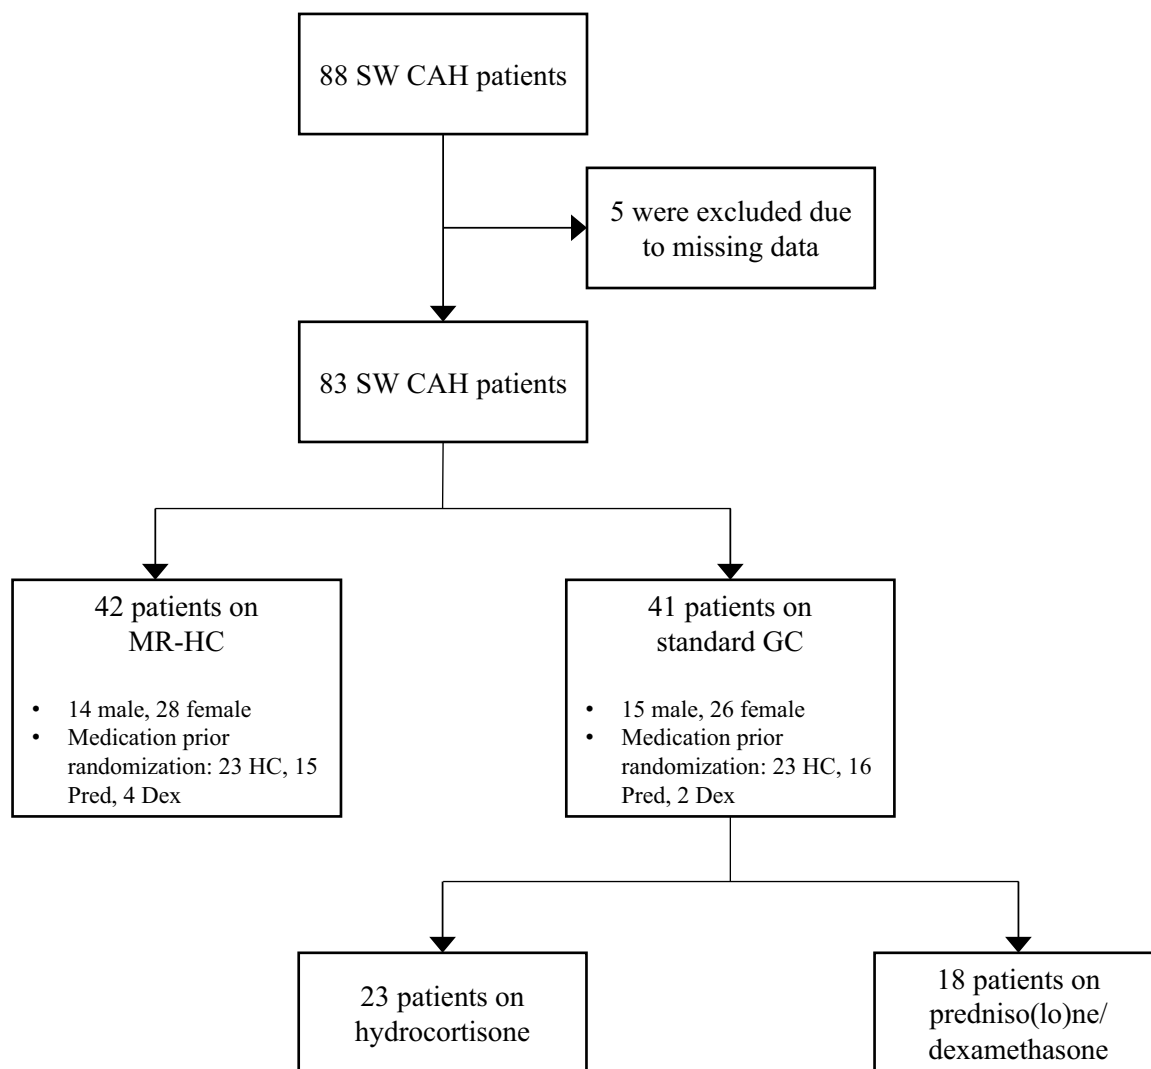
88 SW CAH patients

5 were excluded due to missing data

83 SW CAH patients

42 patients on MR-HC

- 14 male, 28 female
- Medication prior randomization: 23 HC, 15 Pred, 4 Dex

41 patients on standard GC

- 15 male, 26 female
- Medication prior randomization: 23 HC, 16 Pred, 2 Dex

23 patients on hydrocortisone

18 patients on predniso(lo)ne/ dexamethasone